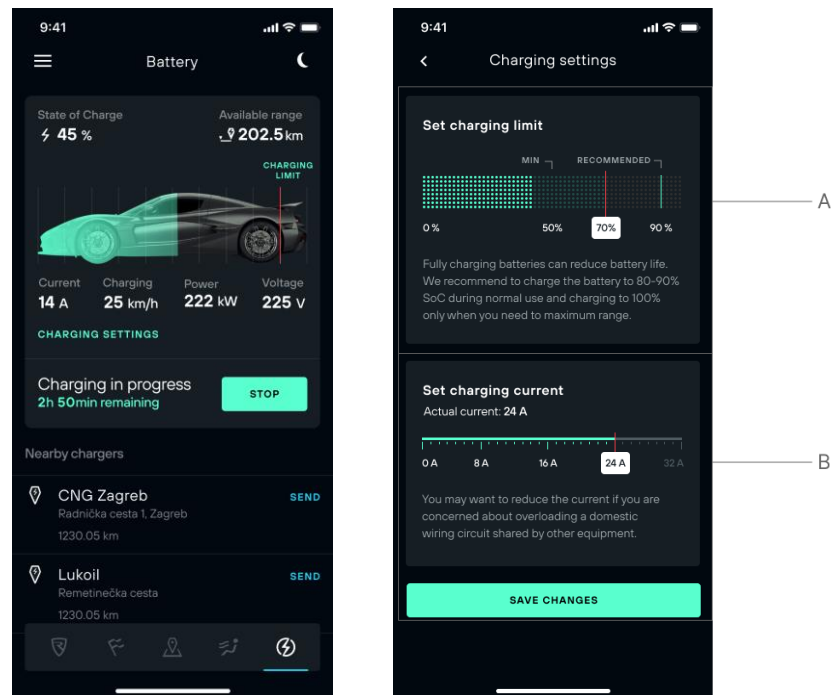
9:41

Battery

State of Charge
45 %

Available range
202.5 km

CHARGING LIMIT

Current
14 A

Charging
25 km/h

Power
222 kW

Voltage
225 V

CHARGING SETTINGS

Charging in progress
2h 50min remaining

STOP

Nearby chargers

CNG Zagreb
Radnička cesta 1, Zagreb
1230.05 km

SEND

Lukoil
Remetinečka cesta
1230.05 km

SEND

9:41

Charging settings

Set charging limit

MIN

RECOMMENDED

0 %

50%

70%

90 %

Fully charging batteries can reduce battery life. We recommend to charge the battery to 80-90% SoC during normal use and charging to 100% only when you need to maximum range.

A

Set charging current

Actual current: 24 A

0 A

8 A

16 A

24 A

32 A

B

You may want to reduce the current if you are concerned about overloading a domestic wiring circuit shared by other equipment.

SAVE CHANGES